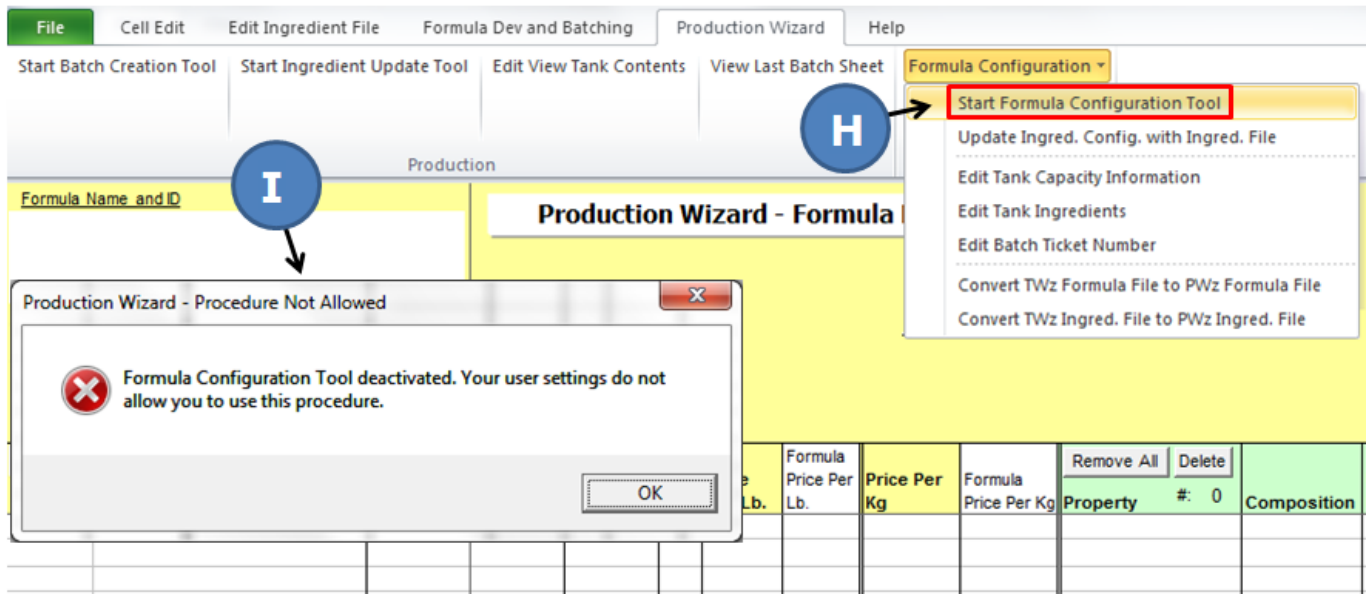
File | Cell Edit | Edit Ingredient File | Formula Dev and Batching | Production Wizard | Help

Start Batch Creation Tool | Start Ingredient Update Tool | Edit View Tank Contents | View Last Batch Sheet | Formula Configuration

Production

Start Formula Configuration Tool
Update Ingred. Config. with Ingred. File
Edit Tank Capacity Information
Edit Tank Ingredients
Edit Batch Ticket Number
Convert TWz Formula File to PWz Formula File
Convert TWz Ingred. File to PWz Ingred. File

H

I

Formula Name and ID

Production Wizard - Formula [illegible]

Production Wizard - Procedure Not Allowed

Formula Configuration Tool deactivated. Your user settings do not allow you to use this procedure.

OK

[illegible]e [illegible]Lb. | Formula Price Per Lb. | Price Per Kg | Formula Price Per Kg | Remove All | Delete | Property | #: 0 | Composition